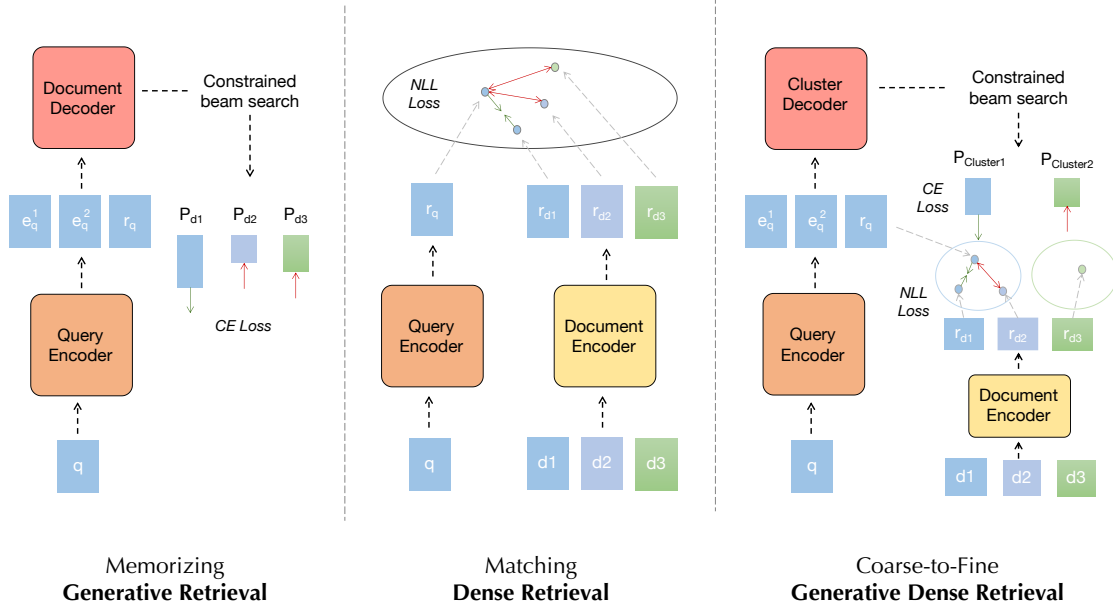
Document Decoder

Constrained beam search

$e_q^1$ $e_q^2$ $r_q$

$P_{d1}$ $P_{d2}$ $P_{d3}$

Query Encoder

CE Loss

q

Memorizing
**Generative Retrieval**

NLL Loss

$r_q$

$r_{d1}$ $r_{d2}$ $r_{d3}$

Query Encoder

Document Encoder

q

d1 d2 d3

Matching
**Dense Retrieval**

Cluster Decoder

Constrained beam search

$P_{Cluster1}$ $P_{Cluster2}$

CE Loss

$e_q^1$ $e_q^2$ $r_q$

NLL Loss

$r_{d1}$ $r_{d2}$ $r_{d3}$

Query Encoder

Document Encoder

q

d1 d2 d3

Coarse-to-Fine
**Generative Dense Retrieval**